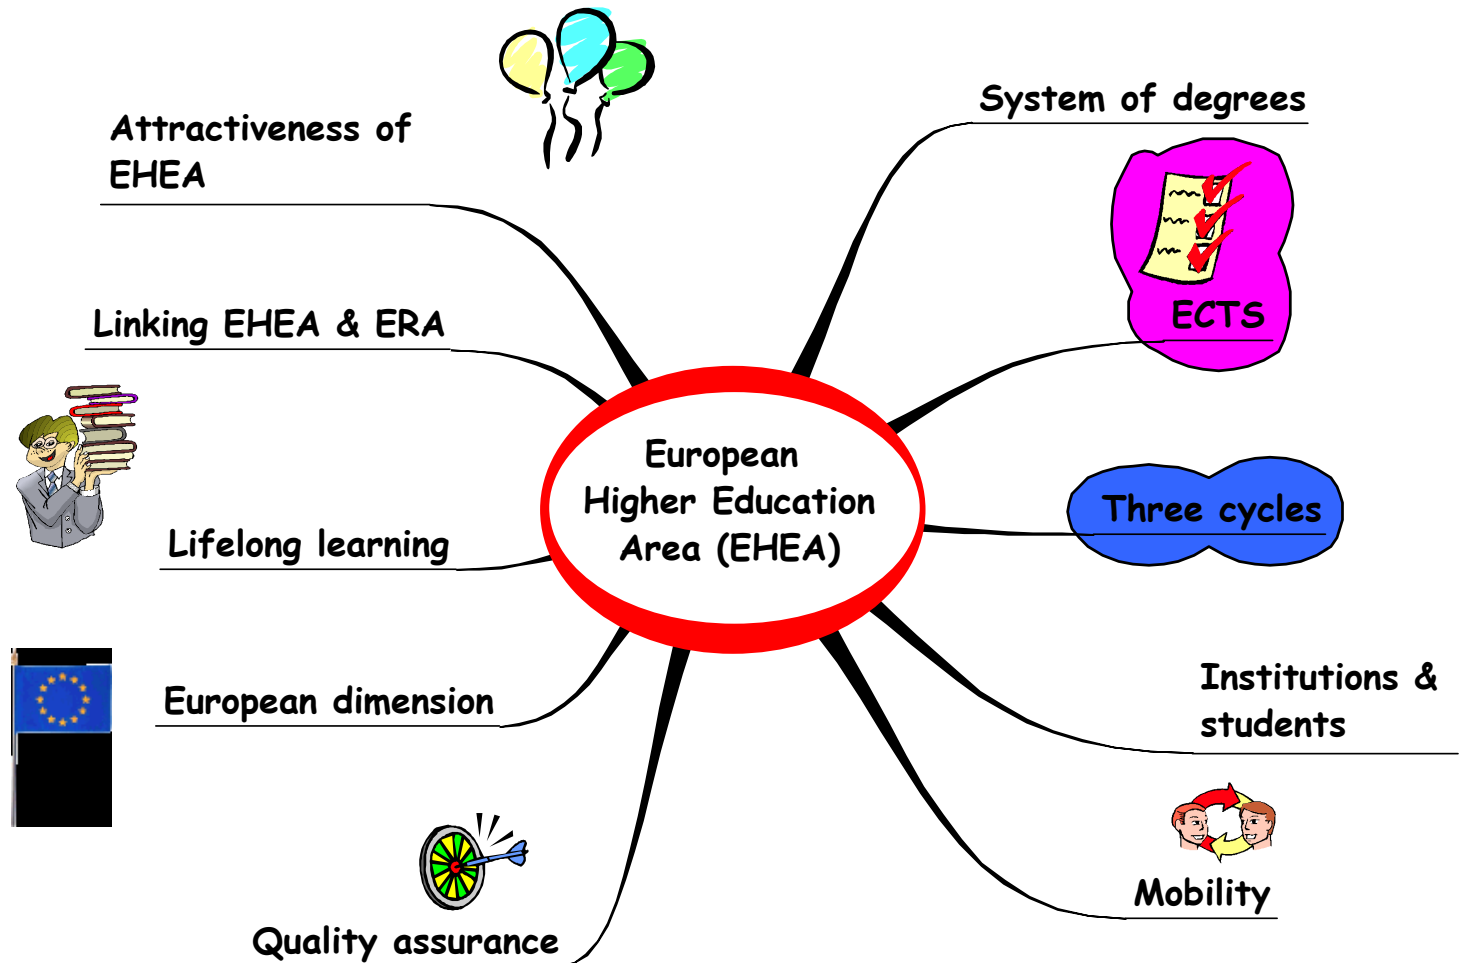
European Higher Education Area (EHEA)

Attractiveness of EHEA

System of degrees

ECTS

Linking EHEA & ERA

Three cycles

Lifelong learning

European dimension

Institutions & students

Mobility

Quality assurance